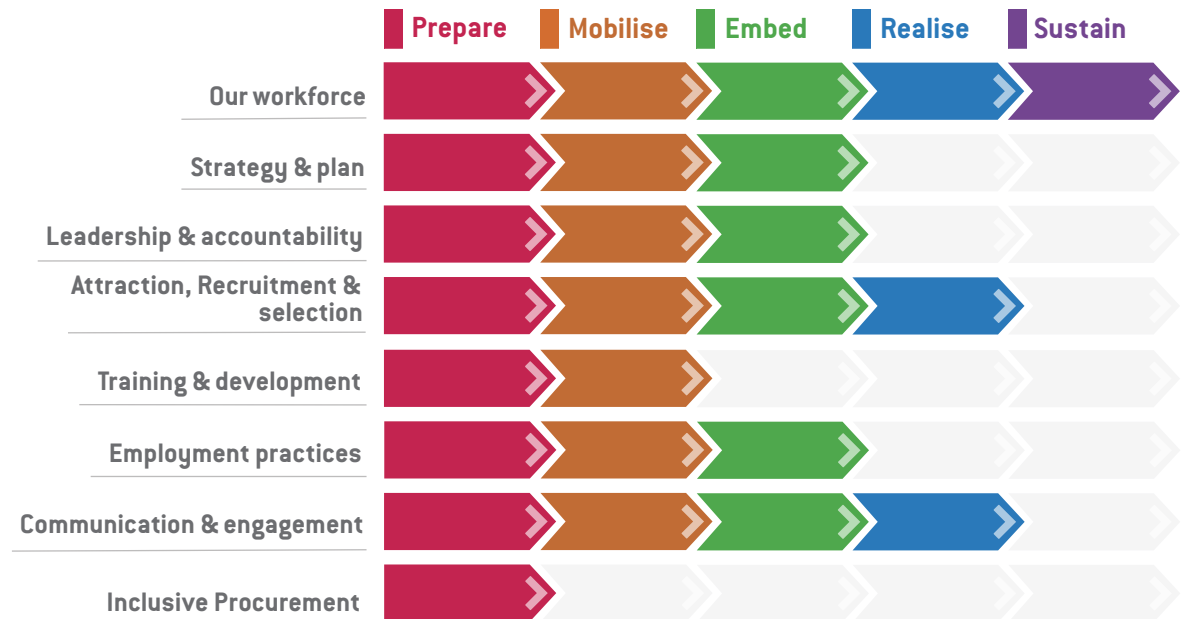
Prepare Mobilise Embed Realise Sustain

Our workforce

Strategy & plan

Leadership & accountability

Attraction, Recruitment & selection

Training & development

Employment practices

Communication & engagement

Inclusive Procurement